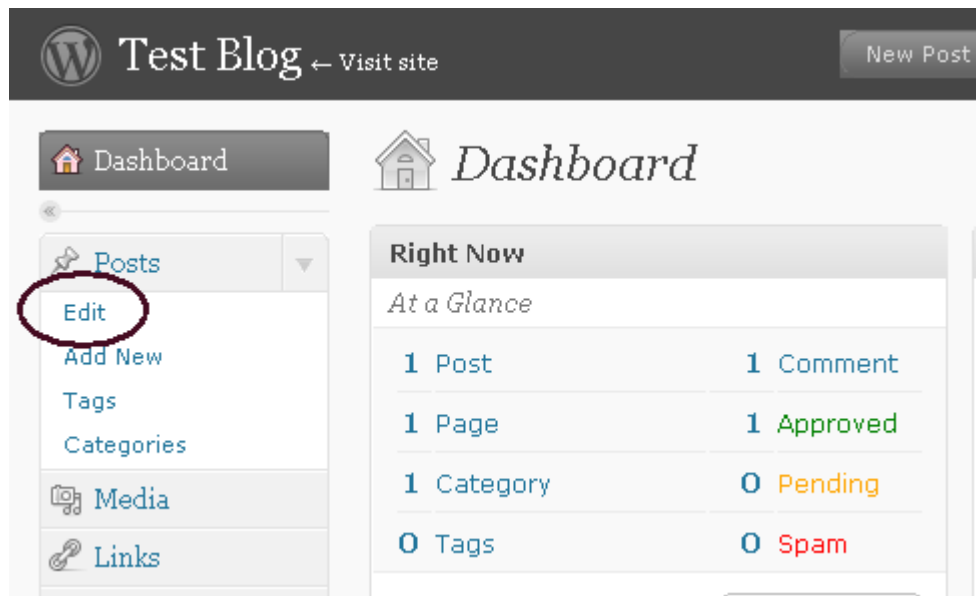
Test Blog ← Visit site

New Post

Dashboard

«

Posts

Edit

Add New

Tags

Categories

Media

Links

Dashboard

Right Now

At a Glance

| | | | |
|---|---|---|---|
| 1 | Post | 1 | Comment |
| 1 | Page | 1 | Approved |
| 1 | Category | 0 | Pending |
| 0 | Tags | 0 | Spam |